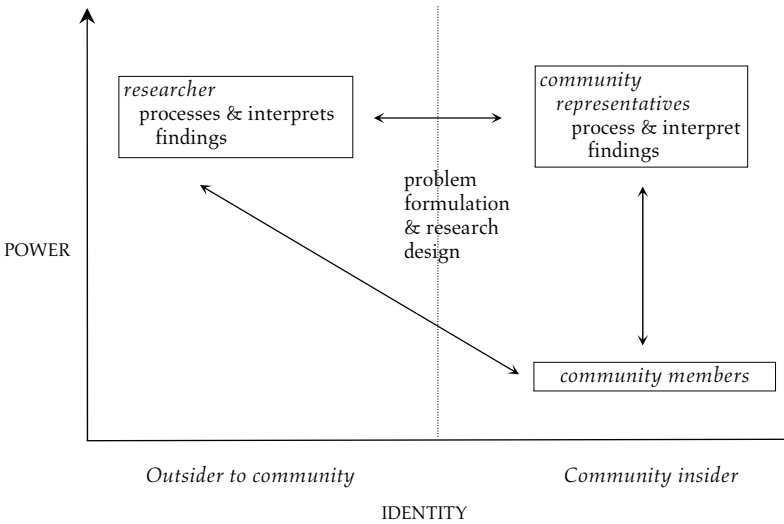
researcher
processes & interprets findings

community representatives
process & interpret findings

problem formulation & research design

POWER

community members

Outsider to community

Community insider

IDENTITY